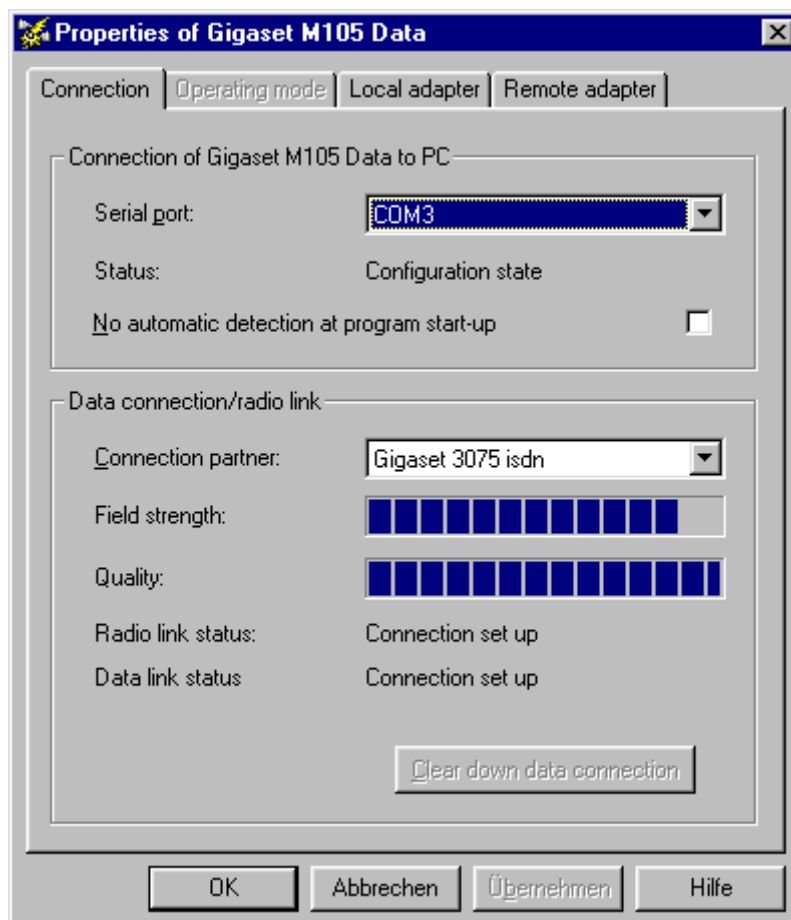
Properties of Gigaset M105 Data

Connection | Operating mode | Local adapter | Remote adapter

Connection of Gigaset M105 Data to PC

Serial port: COM3

Status: Configuration state

No automatic detection at program start-up

Data connection/radio link

Connection partner: Gigaset 3075 isdn

Field strength:

Quality:

Radio link status: Connection set up

Data link status Connection set up

Clear down data connection

OK | Abbrechen | Übernehmen | Hilfe